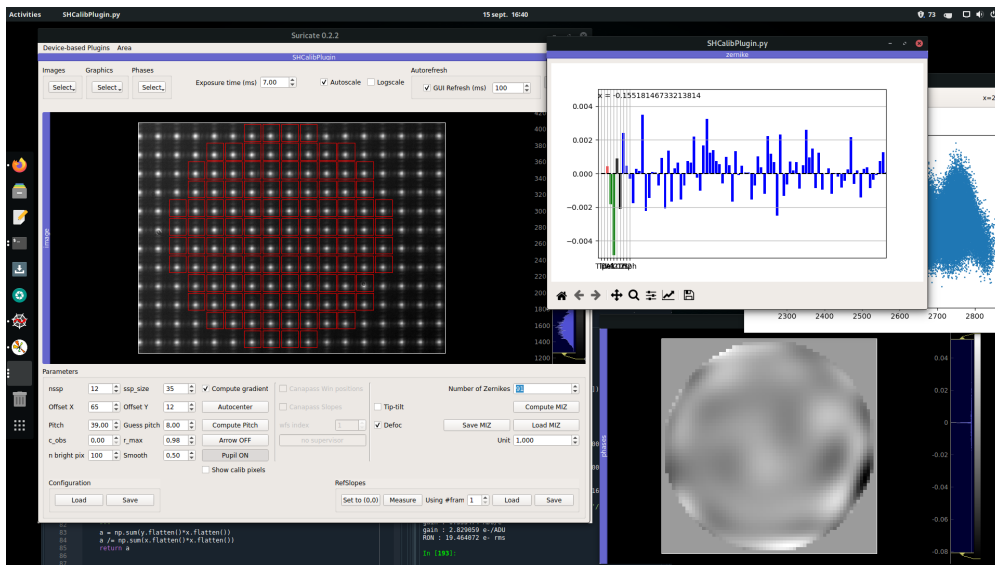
Activities SHCalibPlugin.py 15 sept. 16:40 73

Suricate 0.2.2

Device-based Plugins Area

SHCalibPlugin

Images Graphics Phases
Select. Select. Select.

Exposure time (ms) 7.00
Autoscale Logscale
Autorefresh
GUI Refresh (ms) 100

image

420 400 380 360 340 320 300 280 260 240 220 200 180 1600 1400 1200

Parameters

nssp 12 ssp_size 35 Compute gradient
Offset X 65 Offset Y 12 Autocenter
Pitch 39.00 Guess pitch 8.00 Compute Pitch
c_obs 0.00 r_max 0.98 Arrow OFF
n bright pix 100 Smooth 0.50 Pupil ON
Show calib pixels

Canapass Win positions
Canapass Slopes
efs index 1
no supervisor

Tip-tilt
Defoc

Number of Zernikes 23
Compute MIZ
Save MIZ Load MIZ
Unit 1.000

Configuration
Load Save

RefSlopes
Set to (0,0) Measure Using #fram 1 Load Save

SHCalibPlugin.py
zernike

x = -0.155181467332138​14

0.004
0.002
0.000
-0.002
-0.004

TipTiltDefoc...

x=2

2300 2400 2500 2600 2700 2800

phases

0.04
0.02
0
-0.02
-0.04
-0.06
-0.08

82
83 a = np.sum(y.flatten()*x.flatten())
84 a /= np.sum(x.flatten()*x.flatten())
85 return a
86
87

gain : 2.829659 e-/ADU
RON : 19.464872 e- rms

In [193]: